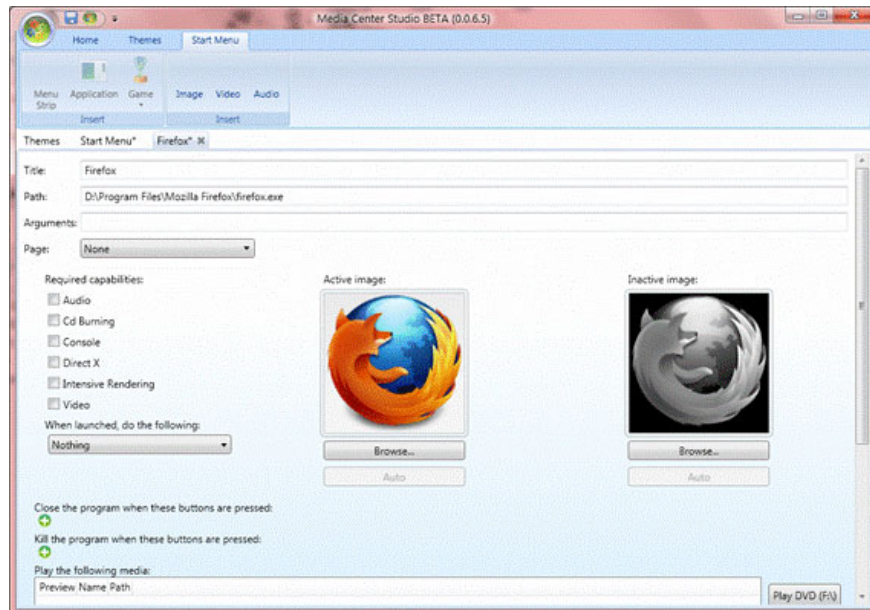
Media Center Studio BETA (0.0.6.5)

Home Themes Start Menu

Menu Strip Application Game Image Video Audio
Insert Insert

Themes Start Menu* Firefox* ✖

Title: Firefox
Path: D:\Program Files\Mozilla Firefox\firefox.exe
Arguments:
Page: None

Required capabilities:
Audio
Cd Burning
Console
Direct X
Intensive Rendering
Video
When launched, do the following:
Nothing

Active image:
Browse...
Auto

Inactive image:
Browse...
Auto

Close the program when these buttons are pressed:
Kill the program when these buttons are pressed:
Play the following media:
Preview Name Path
Play DVD (F:\)